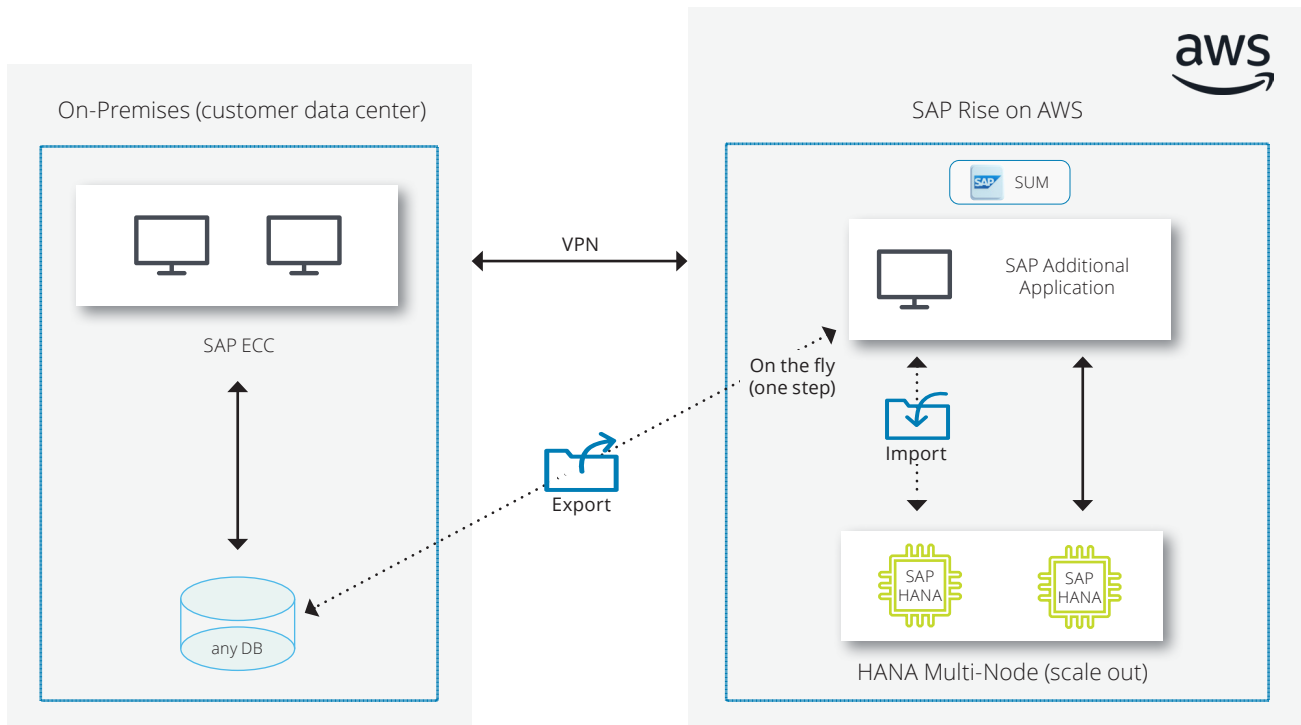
aws

On-Premises (customer data center)

SAP ECC

any DB

VPN

Export

On the fly
(one step)

SAP Rise on AWS

SAP SUM

SAP Additional Application

Import

SAP HANA

SAP HANA

HANA Multi-Node (scale out)